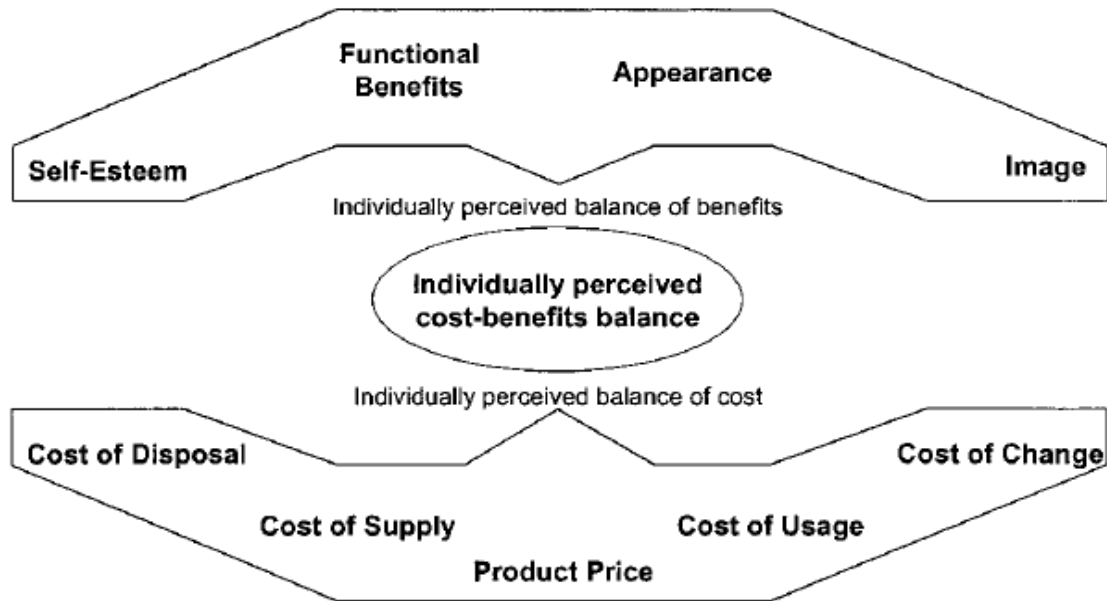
Functional Benefits

Appearance

Self-Esteem

Image

Individually perceived balance of benefits

Individually perceived cost-benefits balance

Individually perceived balance of cost

Cost of Disposal

Cost of Change

Cost of Supply

Cost of Usage

Product Price